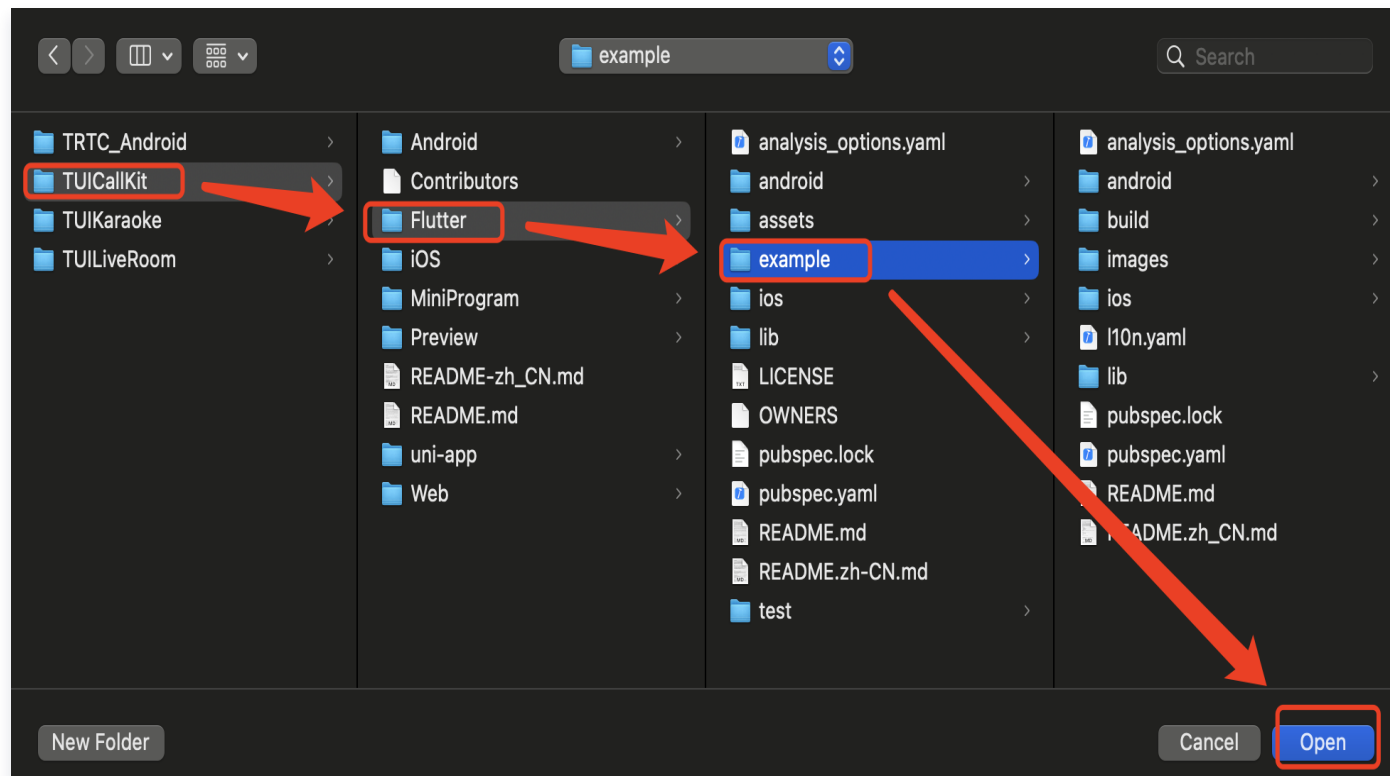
example

Search

TRTC_Android
TUICallKit
TUIKaraoke
TUILiveRoom

Android
Contributors
Flutter
iOS
MiniProgram
Preview
README-zh_CN.md
README.md
uni-app
Web

analysis_options.yaml
android
assets
example
ios
lib
LICENSE
OWNERS
pubspec.lock
pubspec.yaml
README.md
README.zh-CN.md
test

analysis_options.yaml
android
build
images
ios
l10n.yaml
lib
pubspec.lock
pubspec.yaml
README.md
README.zh_CN.md

New Folder

Cancel

Open